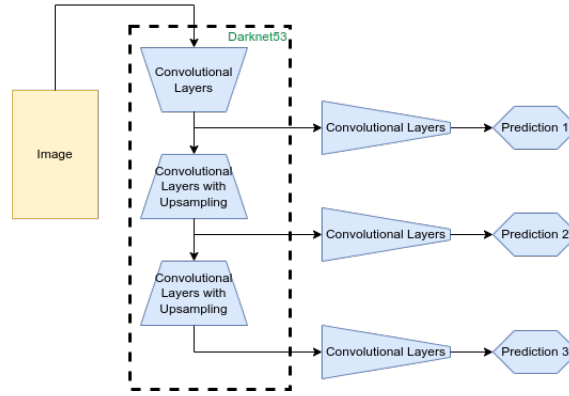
Darknet53

Image

Convolutional Layers

Convolutional Layers with Upsampling

Convolutional Layers with Upsampling

Convolutional Layers

Prediction 1

Convolutional Layers

Prediction 2

Convolutional Layers

Prediction 3